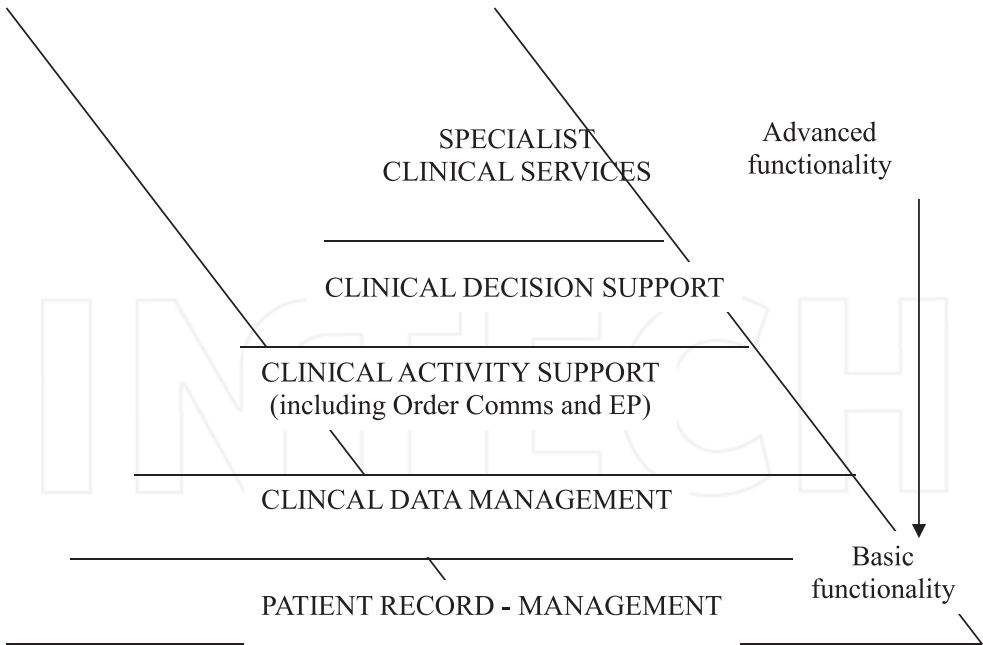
SPECIALIST CLINICAL SERVICES

Advanced functionality

CLINICAL DECISION SUPPORT

CLINICAL ACTIVITY SUPPORT (including Order Comms and EP)

CLINCAL DATA MANAGEMENT

Basic functionality

PATIENT RECORD - MANAGEMENT

INTECH